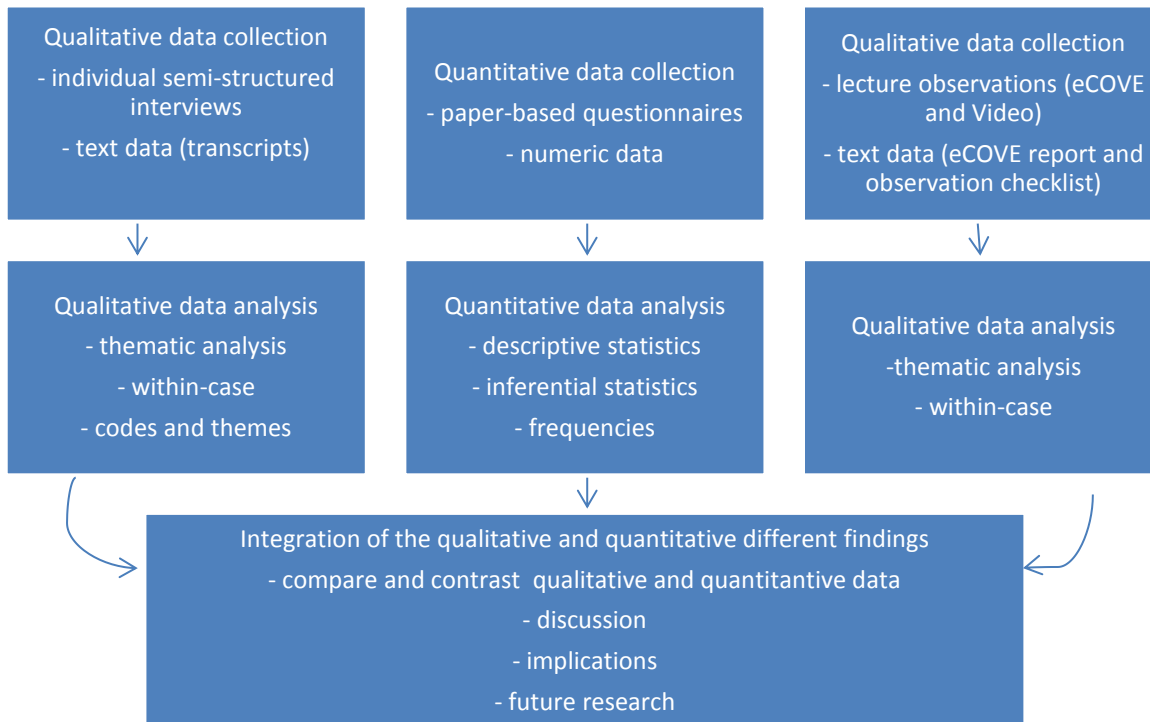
Qualitative data collection
- individual semi-structured interviews
- text data (transcripts)

Quantitative data collection
- paper-based questionnaires
- numeric data

Qualitative data collection
- lecture observations (eCOVE and Video)
- text data (eCOVE report and observation checklist)

Qualitative data analysis
- thematic analysis
- within-case
- codes and themes

Quantitative data analysis
- descriptive statistics
- inferential statistics
- frequencies

Qualitative data analysis
-thematic analysis
- within-case

Integration of the qualitative and quantitative different findings
- compare and contrast qualitative and quantitantive data
- discussion
- implications
- future research